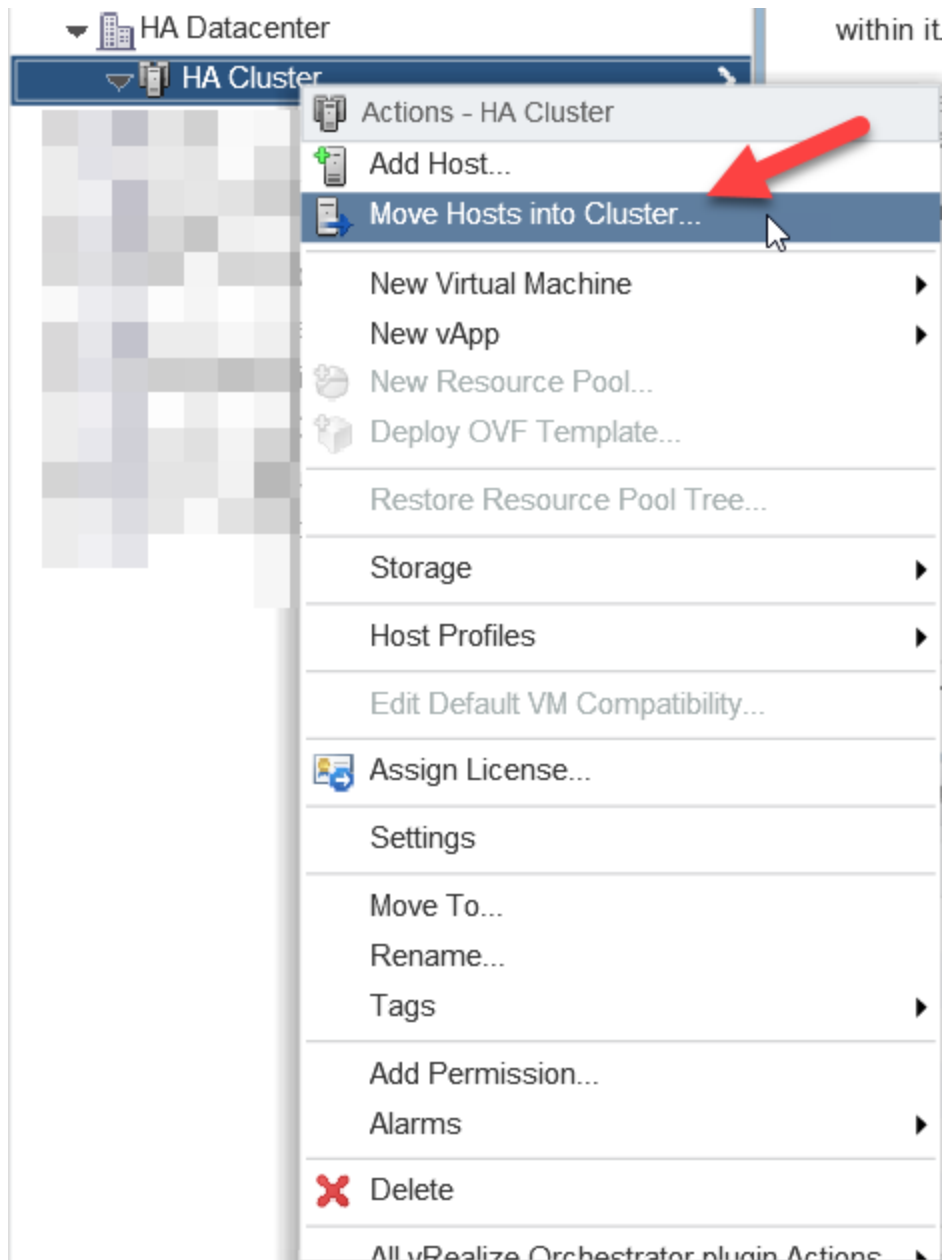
HA Datacenter

HA Cluster

within it.

Actions - HA Cluster

Add Host...

Move Hosts into Cluster...

New Virtual Machine

New vApp

New Resource Pool...

Deploy OVF Template...

Restore Resource Pool Tree...

Storage

Host Profiles

Edit Default VM Compatibility...

Assign License...

Settings

Move To...

Rename...

Tags

Add Permission...

Alarms

Delete

All vRealize Orchestrator plugin Actions